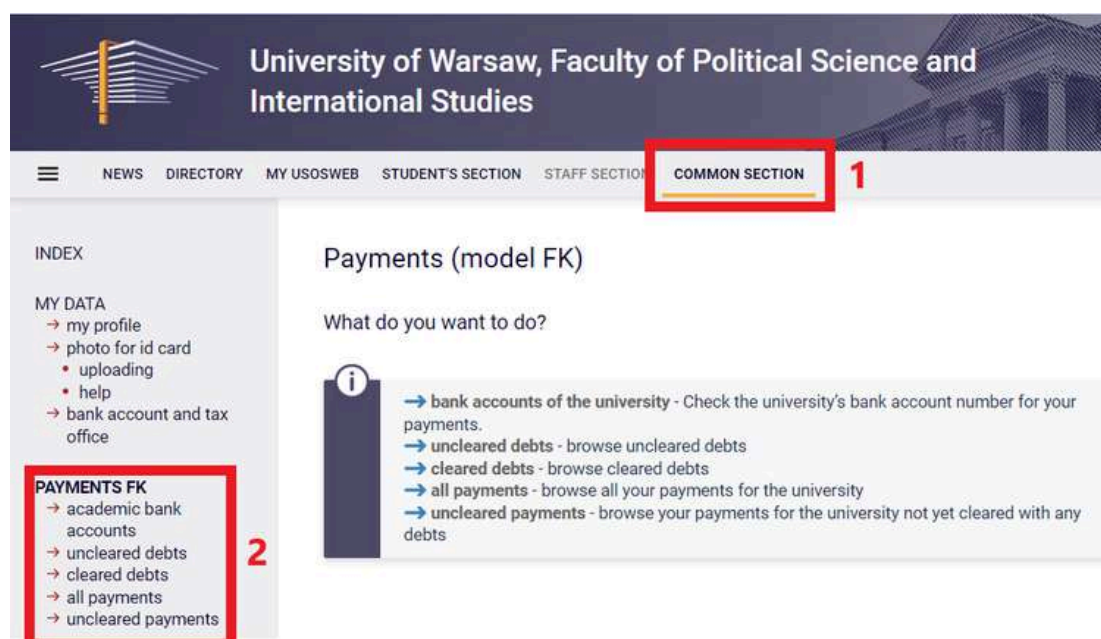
University of Warsaw, Faculty of Political Science and International Studies

NEWS DIRECTORY MY USOSWEB STUDENT'S SECTION STAFF SECTIO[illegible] COMMON SECTION 1

INDEX

MY DATA
→ my profile
→ photo for id card
• uploading
• help
→ bank account and tax office

PAYMENTS FK
→ academic bank accounts
→ uncleared debts
→ cleared debts
→ all payments
→ uncleared payments

2

Payments (model FK)

What do you want to do?

→ bank accounts of the university - Check the university's bank account number for your payments.
→ uncleared debts - browse uncleared debts
→ cleared debts - browse cleared debts
→ all payments - browse all your payments for the university
→ uncleared payments - browse your payments for the university not yet cleared with any debts